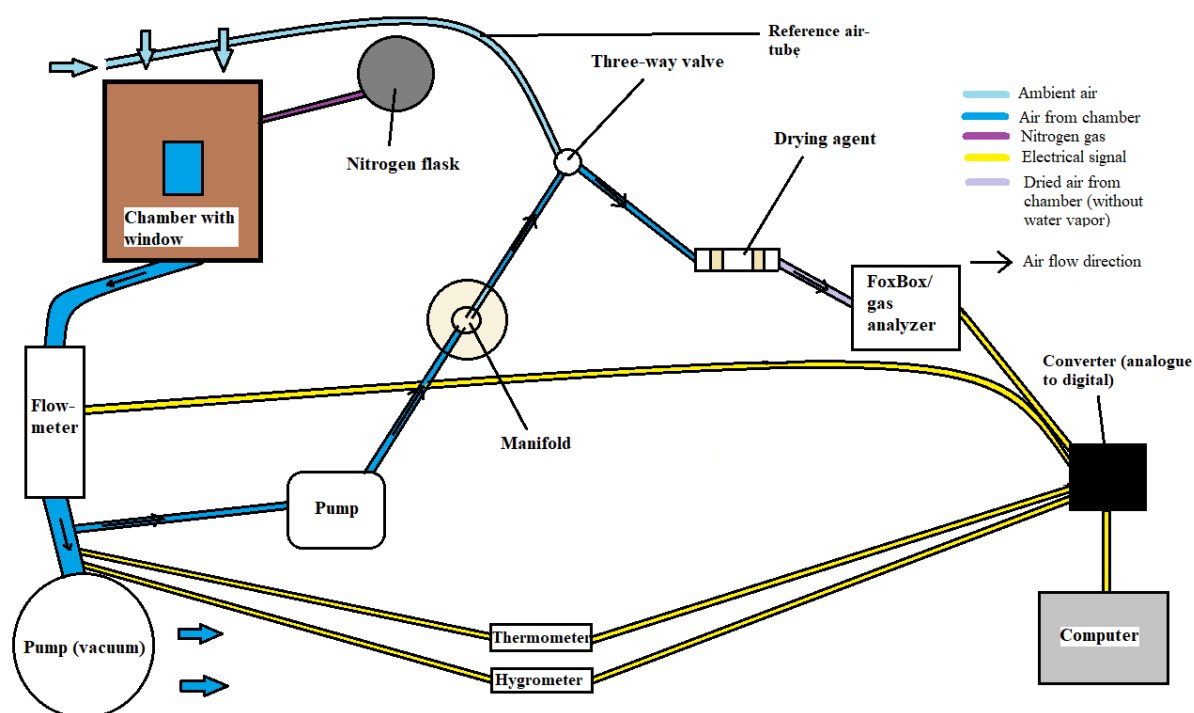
Reference air-tube

Three-way valve

Ambient air
Air from chamber
Nitrogen gas
Electrical signal
Dried air from chamber (without water vapor)

Air flow direction

Drying agent

Nitrogen flask

Chamber with window

FoxBox/ gas analyzer

Converter (analogue to digital)

Flow-meter

Manifold

Pump

Pump (vacuum)

Thermometer

Hygrometer

Computer